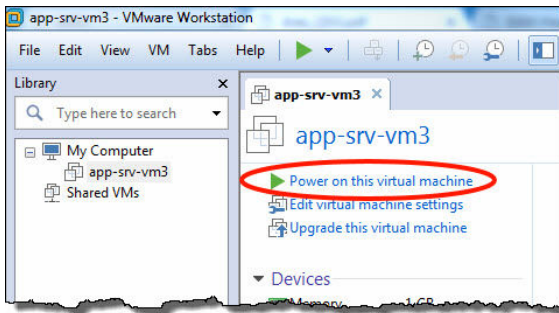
app-srv-vm3 - VMware Workstation

File Edit View VM Tabs Help

Library

Type here to search

My Computer
app-srv-vm3
Shared VMs

app-srv-vm3

app-srv-vm3

Power on this virtual machine
Edit virtual machine settings
Upgrade this virtual machine

Devices

Memory 1 GB